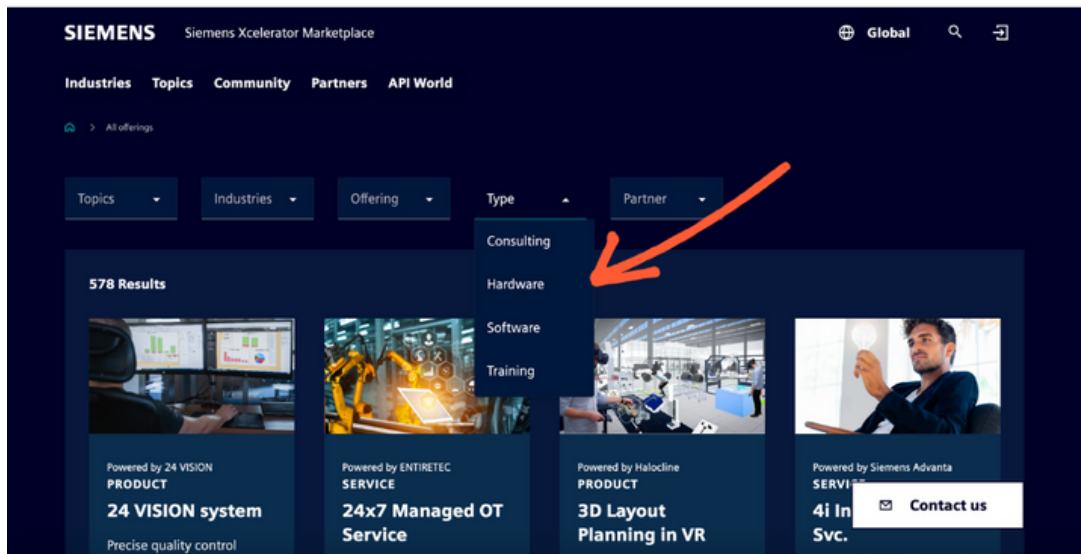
SIEMENS Siemens Xcelerator Marketplace

Global

Industries Topics Community Partners API World

> All offerings

Topics Industries Offering Type Partner

Consulting
Hardware
Software
Training

578 Results

Powered by 24 VISION
PRODUCT
24 VISION system
Precise quality control

Powered by ENTIRETEC
SERVICE
24x7 Managed OT Service

Powered by Halocline
PRODUCT
3D Layout Planning in VR

Powered by Siemens Advanta
SERVI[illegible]
4i In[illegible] Svc.

Contact us